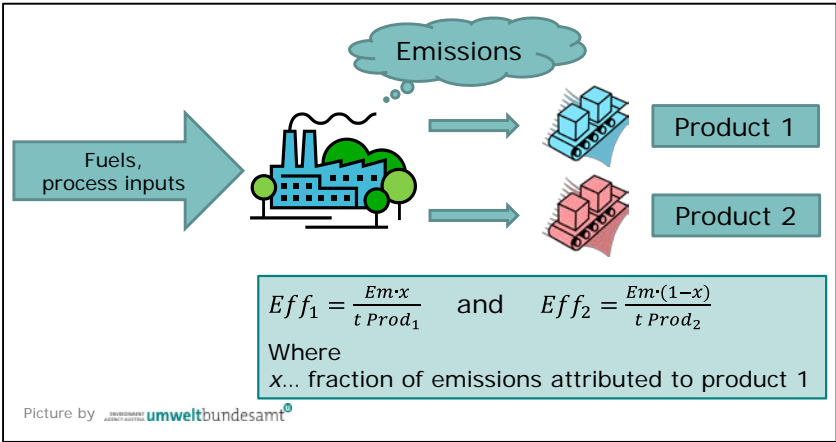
Emissions

Fuels, process inputs

Product 1

Product 2

$Eff_1 = \frac{Em \cdot x}{t\ Prod_1}$ and $Eff_2 = \frac{Em \cdot (1-x)}{t\ Prod_2}$

Where
x… fraction of emissions attributed to product 1

Picture by ENVIRONMENT AGENCY AUSTRIA umweltbundesamt